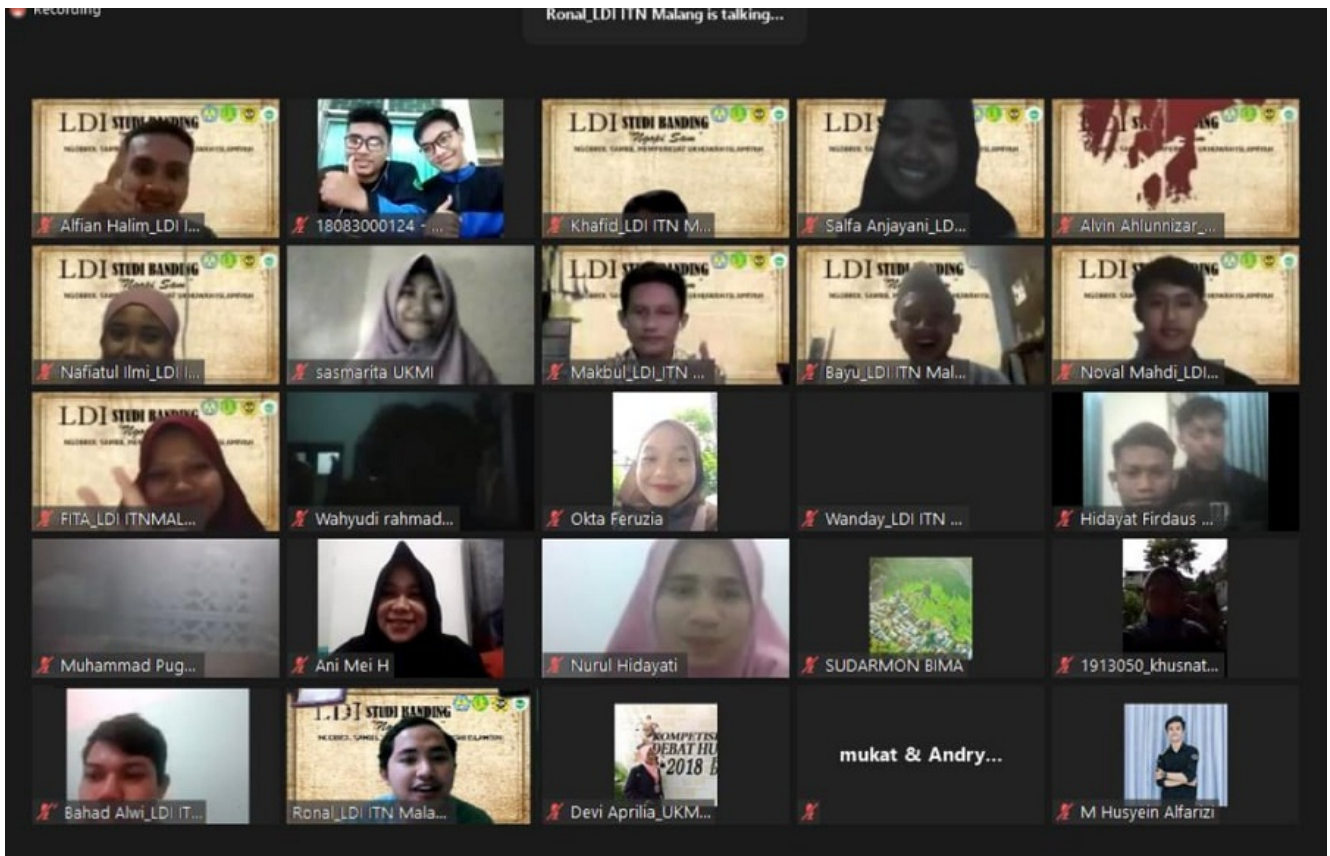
Recording

Ronal_LDI ITN Malang is talking...

LDI STUDI BANDING

Alfian Halim_LDI I...

18083000124 - ...

LDI STUDI BANDING

Khafid_LDI ITN M...

LDI

Salfa Anjayani_LD...

Alvin Ahlunnizar_...

LDI STUDI BANDING

Nafiatul Ilmi_LDI I...

sasmarita UKMI

LDI STUDI BANDING

Makbul_LDI_ITN ...

LDI STUDI BANDING

Bayu_LDI ITN Mal...

LDI

Noval Mahdi_LDI...

LDI STUDI BANDING

FITA_LDI ITNMAL...

Wahyudi rahmad...

Okta Feruzia

Wanday_LDI ITN ...

Hidayat Firdaus ...

Muhammad Pug...

Ani Mei H

Nurul Hidayati

SUDARMON BIMA

1913050_khusnat...

Bahad Alwi_LDI IT...

LDI STUDI BANDING

Ronal_LDI ITN Mala...

KOMPETISI DEBAT HU 2018

Devi Aprilia_UKM...

mukat & Andry...

M Husyein Alfarizi